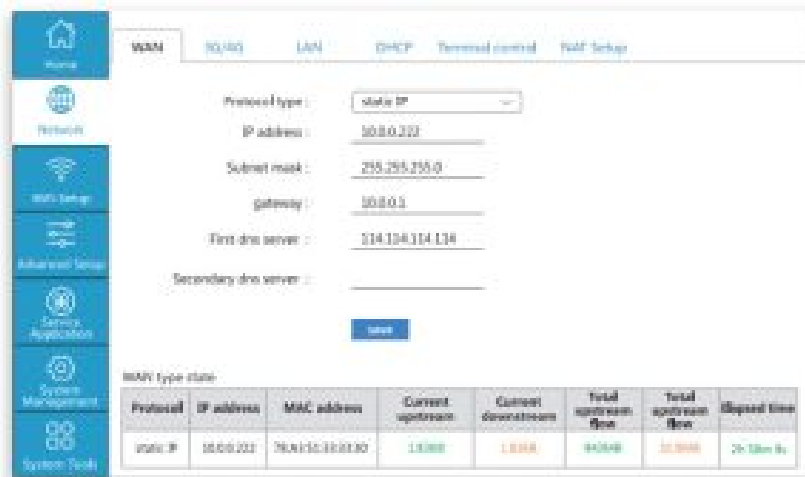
Home
Network
WiFi Setup
Advanced Setup
Service Application
System Management
System Tools

WAN 3G/4G LAN DHCP Terminal control NAT Setup

Protocol type : static IP
IP address : 10.0.0.222
Subnet mask : 255.255.255.0
gateway : 10.0.0.1
First dns server : 114.114.114.114
Secondary dns server :

save

WAN type state

| Protocol | IP address | MAC address | Current upstream | Current downstream | Total upstream flow | Total upstream flow | Elapsed time |
|---|---|---|---|---|---|---|---|
| static IP | 10.0.0.222 | 78:A1:51:33:03:80 | 1.8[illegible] | 1.8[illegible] | 943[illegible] | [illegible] | 2h 58m 8s |